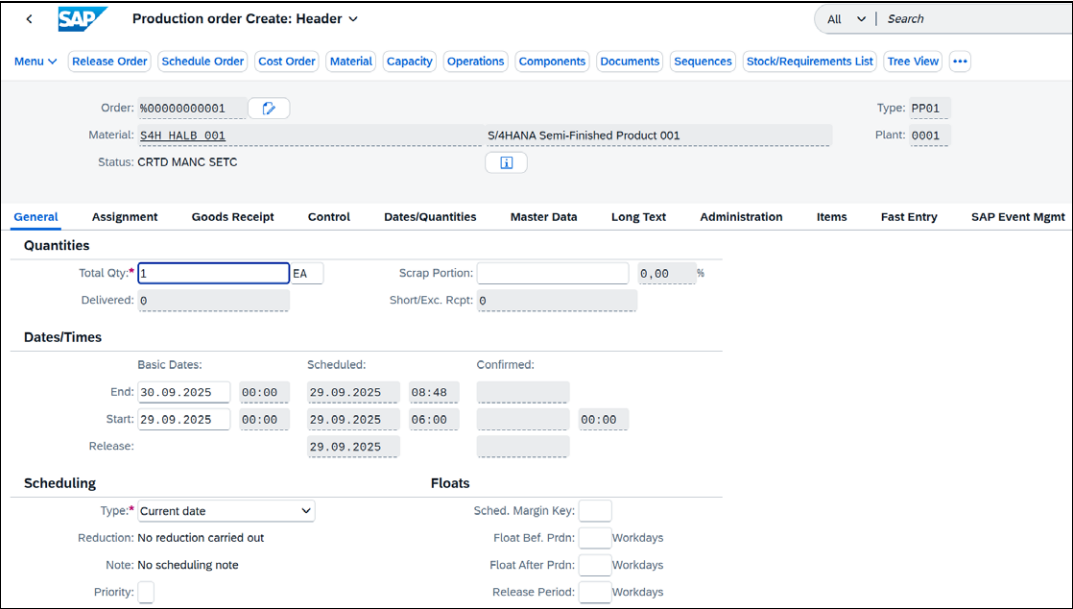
SAP Production order Create: Header

All Search

Menu Release Order Schedule Order Cost Order Material Capacity Operations Components Documents Sequences Stock/Requirements List Tree View •••

Order: %00000000001
Type: PP01
Material: S4H_HALB_001 S/4HANA Semi-Finished Product 001
Plant: 0001
Status: CRTD MANC SETC

General Assignment Goods Receipt Control Dates/Quantities Master Data Long Text Administration Items Fast Entry SAP Event Mgmt

Quantities

Total Qty:* 1 EA
Scrap Portion: 0,00 %
Delivered: 0
Short/Exc. Rcpt: 0

Dates/Times

Basic Dates: Scheduled: Confirmed:
End: 30.09.2025 00:00 29.09.2025 08:48
Start: 29.09.2025 00:00 29.09.2025 06:00 00:00
Release: 29.09.2025

Scheduling

Type:* Current date
Reduction: No reduction carried out
Note: No scheduling note
Priority:

Floats

Sched. Margin Key:
Float Bef. Prdn: Workdays
Float After Prdn: Workdays
Release Period: Workdays